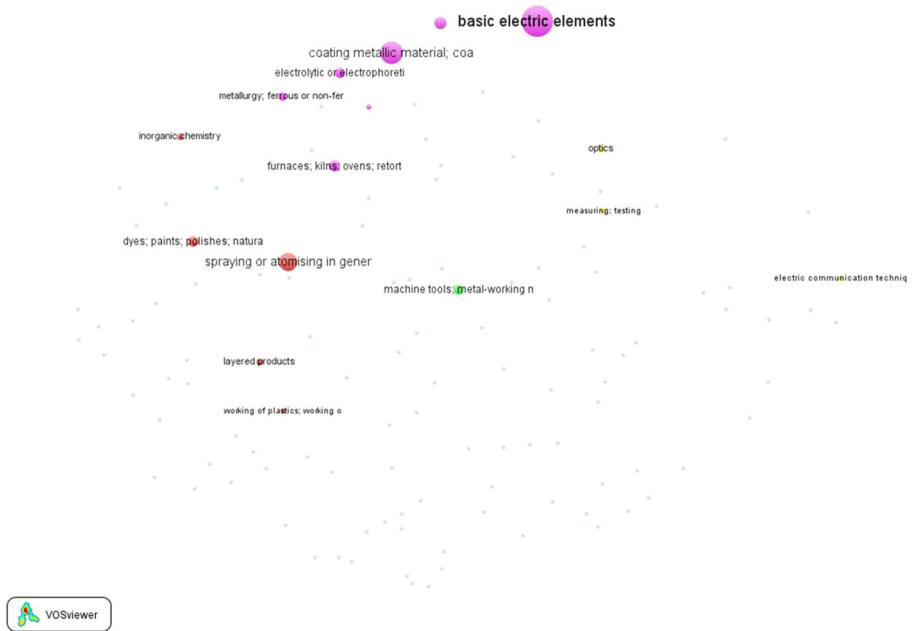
basic electric elements

coating metallic material; coa

electrolytic or electrophoreti

metallurgy; ferrous or non-fer

inorganic chemistry

optics

furnaces; kilns; ovens; retort

measuring; testing

dyes; paints; polishes; natura

spraying or atomising in gener

electric communication techniq

machine tools; metal-working n

layered products

working of plastics; working o

VOSviewer